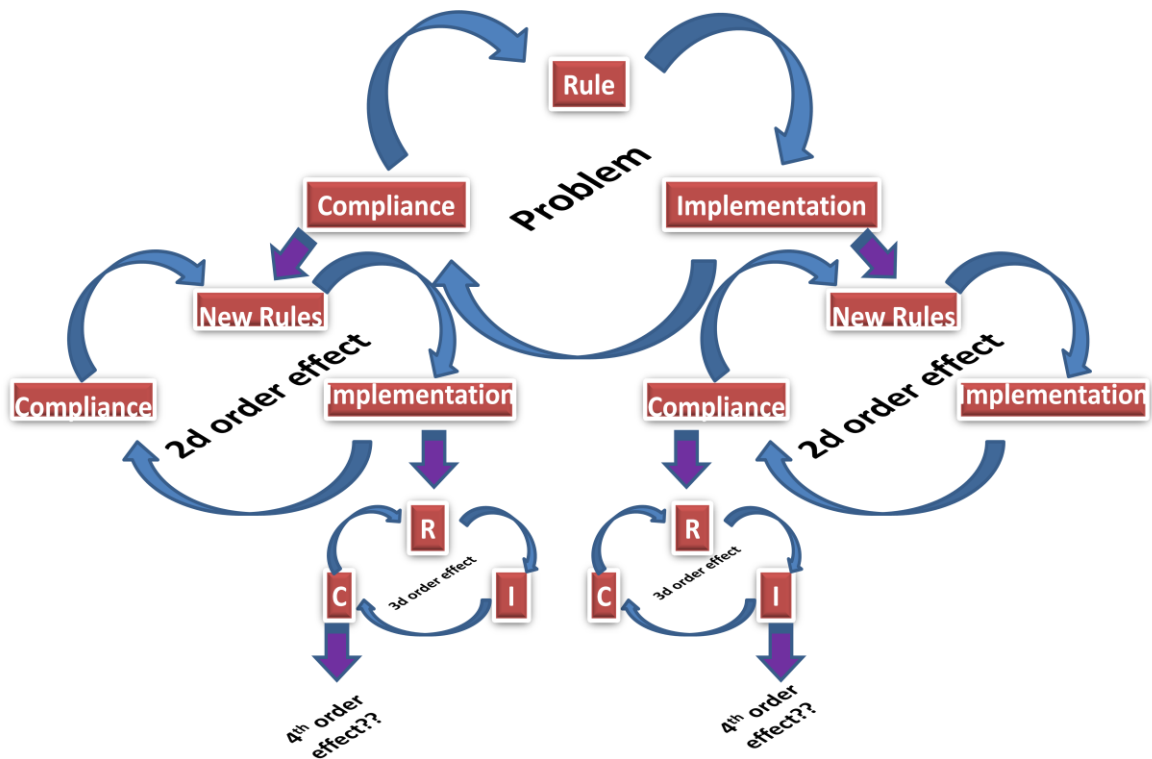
Rule

Compliance

Problem

Implementation

New Rules

2d order effect

Compliance

Implementation

New Rules

2d order effect

Compliance

Implementation

R

C

3d order effect

I

R

C

3d order effect

I

4$^{th}$ order effect??

4$^{th}$ order effect??